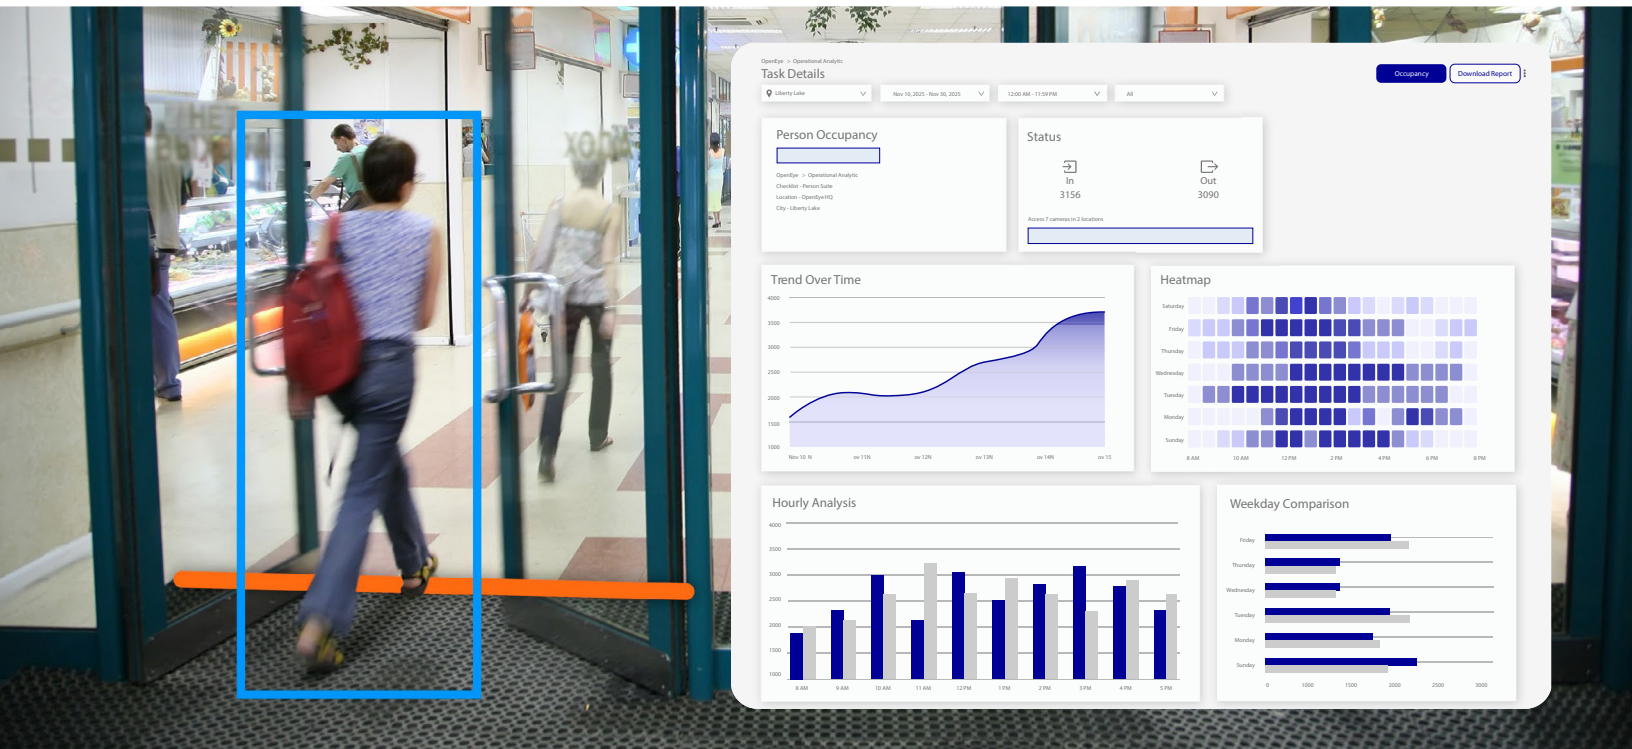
OpenEye > Operational Analytic
Task Details

Occupancy
Download Report

Liberty Lake
Nov 10, 2025 - Nov 30, 2025
12:00 AM - 11:59 PM
All

Person Occupancy

OpenEye > Operational Analytic
Checklist - Person Suite
Location - OpenEye HQ
City - Liberty Lake

Status

In
3156

Out
3090

Access 7 cameras in 2 locations

Trend Over Time

4000
3500
3000
2500
2000
1500
1000

Nov 10 N
ov 11N
ov 12N
ov 13N
ov 14N
ov 15

Heatmap

Saturday
Friday
Thursday
Wednesday
Tuesday
Monday
Sunday

8 AM
10 AM
12 PM
2 PM
4 PM
6 PM
8 PM

Hourly Analysis

4000
3500
3000
2500
2000
1500
1000

8 AM
9 AM
10 AM
11 AM
12 PM
1 PM
2 PM
3 PM
4 PM
5 PM

Weekday Comparison

Friday
Thursday
Wednesday
Tuesday
Monday
Sunday

0
1000
1500
2000
2500
3000